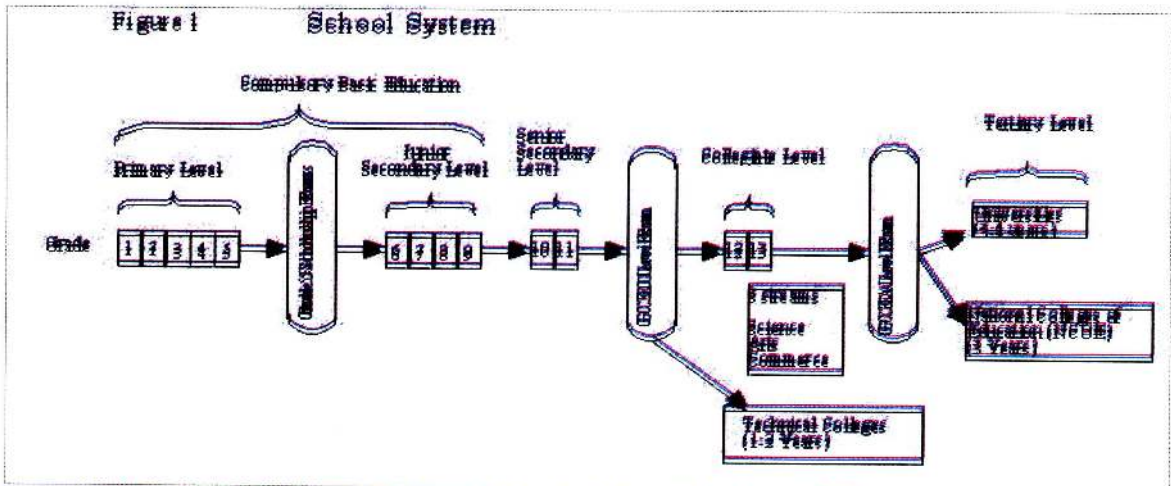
Figure 1 School System

Compulsory Basic Education

Primary Level

Junior Secondary Level

Senior Secondary Level

Collegiate Level

Tertiary Level

Grade

1 2 3 4 5

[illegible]

6 7 8 9

10 11

GCE(O/L) Level Exam

12 13

GCE(A/L) Level Exam

3 Streams
Science
Arts
Commerce

Universities (3-4 years)

National Colleges of Education (NCOE) (3 Years)

Technical Colleges (1-2 Years)